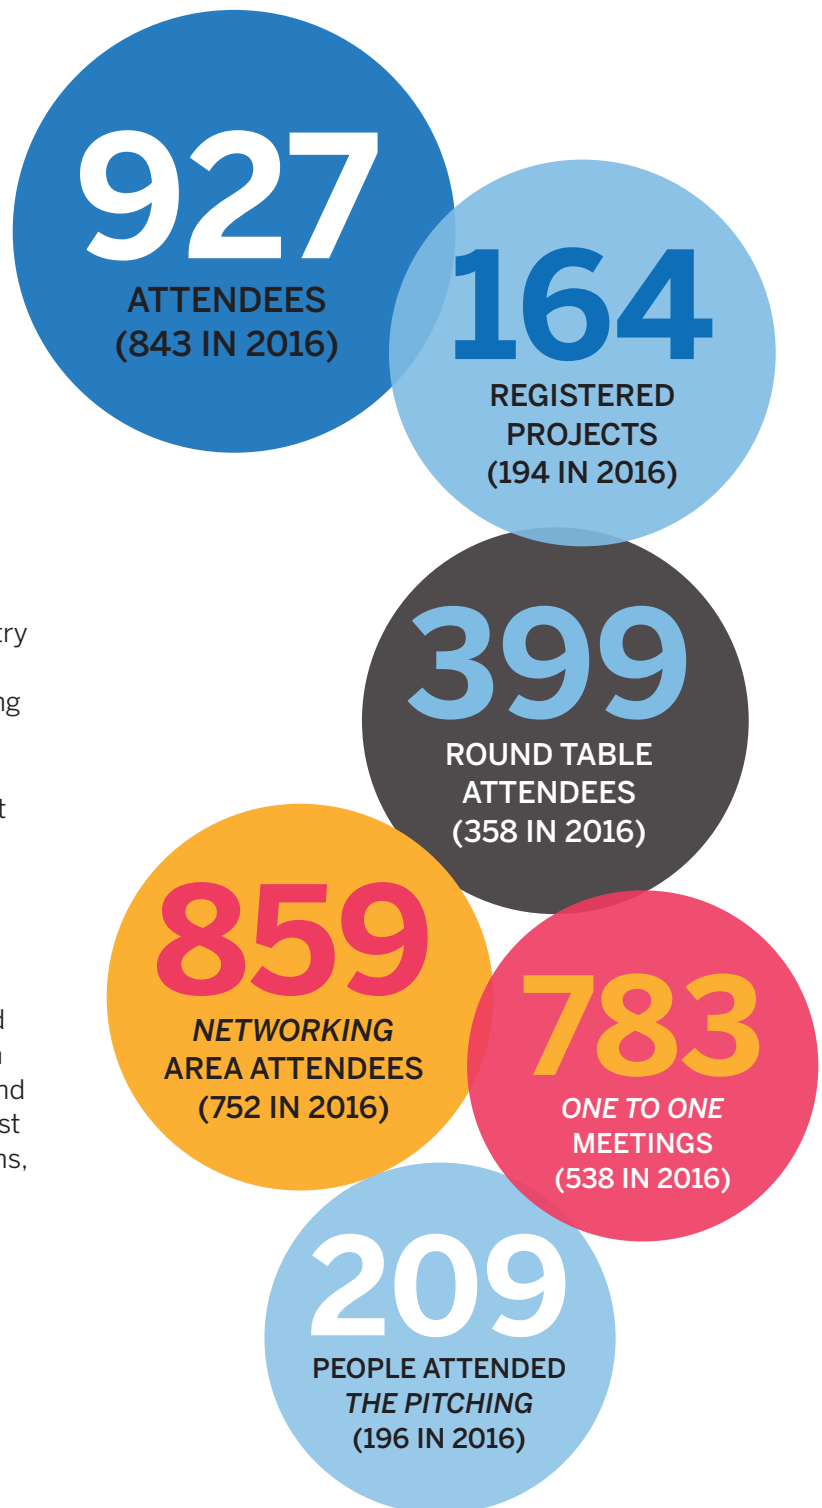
927
ATTENDEES
(843 IN 2016)

164
REGISTERED PROJECTS
(194 IN 2016)

try

ng

t

399
ROUND TABLE ATTENDEES
(358 IN 2016)

d
n
nd
st
ns,

859
*NETWORKING*
AREA ATTENDEES
(752 IN 2016)

783
*ONE TO ONE*
MEETINGS
(538 IN 2016)

209
PEOPLE ATTENDED
*THE PITCHING*
(196 IN 2016)